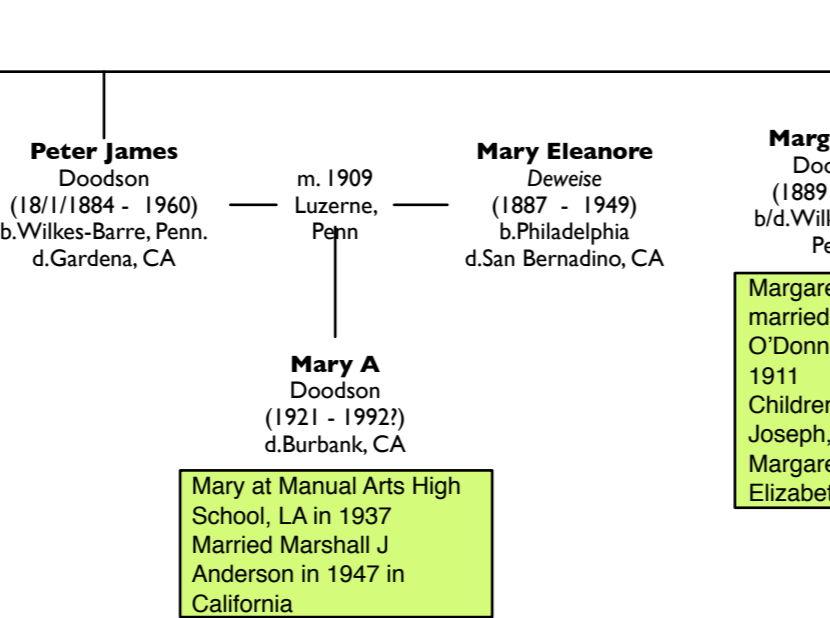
Peter James
Doodson
(18/1/1884 - 1960)
b.Wilkes-Barre, Penn.
d.Gardena, CA

m. 1909
Luzerne,
Penn

Mary Eleanore
*Deweise*
(1887 - 1949)
b.Philadelphia
d.San Bernadino, CA

Marg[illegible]
Doo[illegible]
(1889 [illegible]
b/d.Wilk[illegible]
Pe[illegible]

Margare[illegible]
married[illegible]
O'Donn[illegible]
1911
Childre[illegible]
Joseph,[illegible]
Margare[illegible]
Elizabet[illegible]

Mary A
Doodson
(1921 - 1992?)
d.Burbank, CA

Mary at Manual Arts High School, LA in 1937
Married Marshall J Anderson in 1947 in California